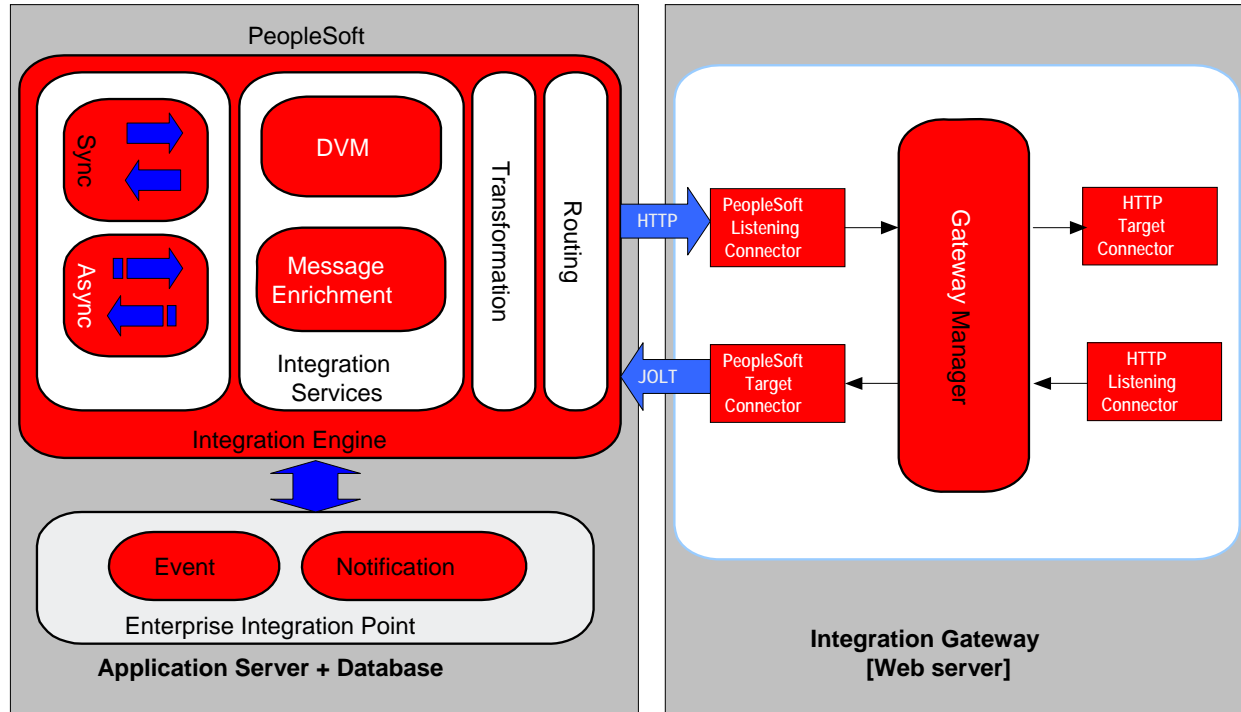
PeopleSoft

Sync

Async

DVM

Message Enrichment

Integration Services

Transformation

Routing

Integration Engine

Event

Notification

Enterprise Integration Point

Application Server + Database

HTTP

JOLT

PeopleSoft Listening Connector

PeopleSoft Target Connector

Gateway Manager

HTTP Target Connector

HTTP Listening Connector

Integration Gateway
[Web server]